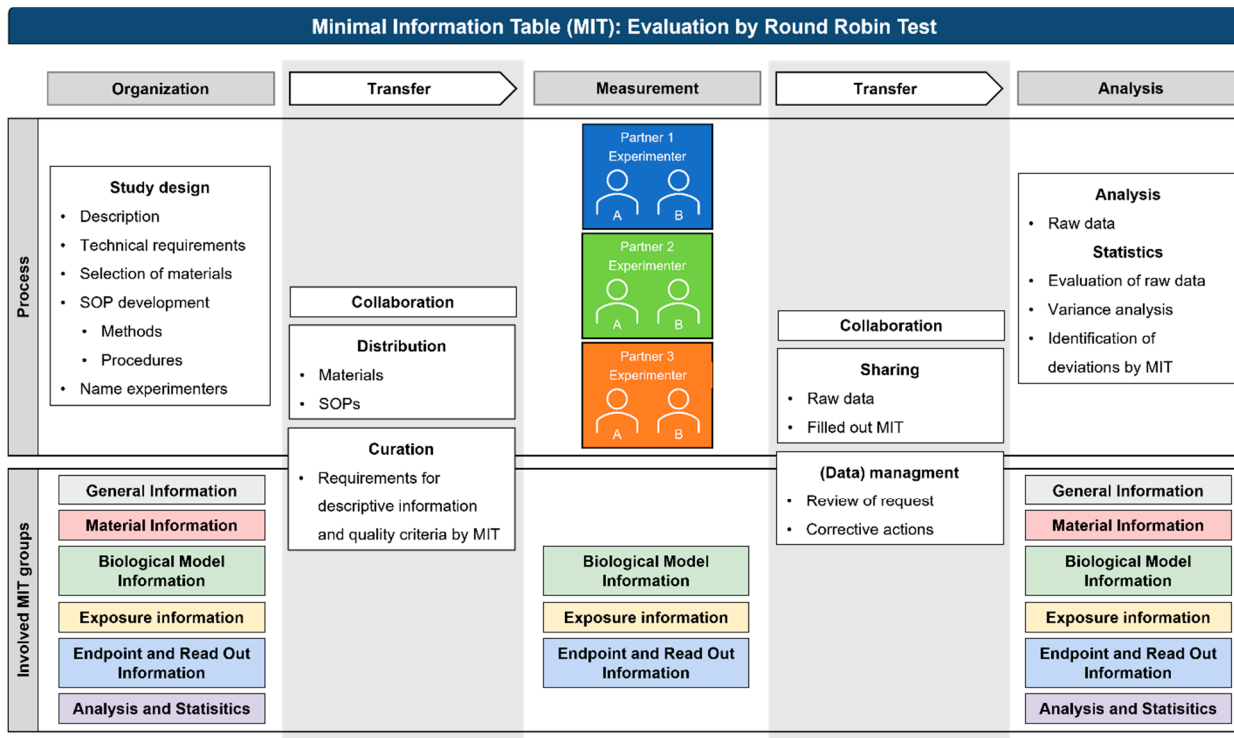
Minimal Information Table (MIT): Evaluation by Round Robin Test

Organization

Transfer

Measurement

Transfer

Analysis

Process

Study design
• Description
• Technical requirements
• Selection of materials
• SOP development
  • Methods
  • Procedures
• Name experimenters

Collaboration

Distribution
• Materials
• SOPs

Curation
• Requirements for descriptive information and quality criteria by MIT

Partner 1 Experimenter
A B

Partner 2 Experimenter
A B

Partner 3 Experimenter
A B

Collaboration

Sharing
• Raw data
• Filled out MIT

(Data) managment
• Review of request
• Corrective actions

Analysis
• Raw data
Statistics
• Evaluation of raw data
• Variance analysis
• Identification of deviations by MIT

Involved MIT groups

General Information
Material Information
Biological Model Information
Exposure information
Endpoint and Read Out Information
Analysis and Statisitics

Biological Model Information
Exposure information
Endpoint and Read Out Information

General Information
Material Information
Biological Model Information
Exposure information
Endpoint and Read Out Information
Analysis and Statisitics